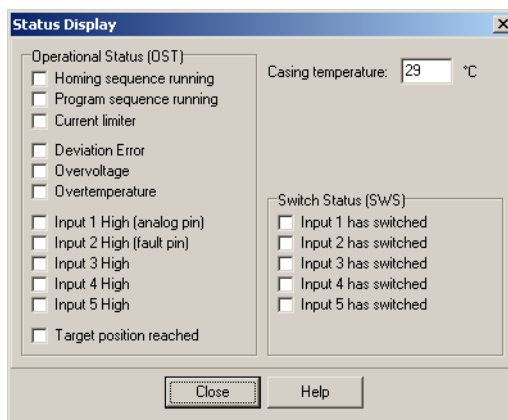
Status Display

×

Operational Status (OST)

Homing sequence running

Program sequence running

Current limiter

Deviation Error

Overvoltage

Overtemperature

Input 1 High (analog pin)

Input 2 High (fault pin)

Input 3 High

Input 4 High

Input 5 High

Target position reached

Casing temperature: 29 °C

Switch Status (SWS)

Input 1 has switched

Input 2 has switched

Input 3 has switched

Input 4 has switched

Input 5 has switched

Close

Help